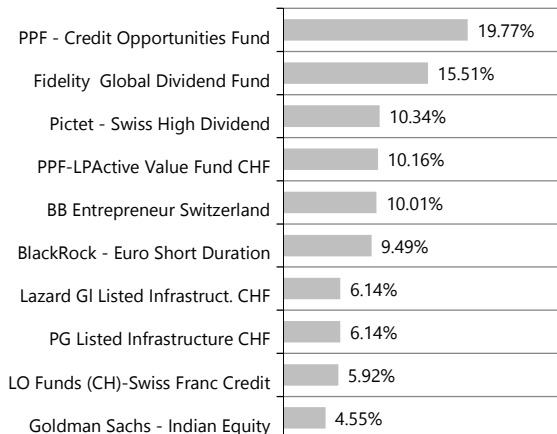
PPF - Credit Opportunities Fund 19.77%
Fidelity Global Dividend Fund 15.51%
Pictet - Swiss High Dividend 10.34%
PPF-LPActive Value Fund CHF 10.16%
BB Entrepreneur Switzerland 10.01%
BlackRock - Euro Short Duration 9.49%
Lazard Gl Listed Infrastruct. CHF 6.14%
PG Listed Infrastructure CHF 6.14%
LO Funds (CH)-Swiss Franc Credit 5.92%
Goldman Sachs - Indian Equity 4.55%